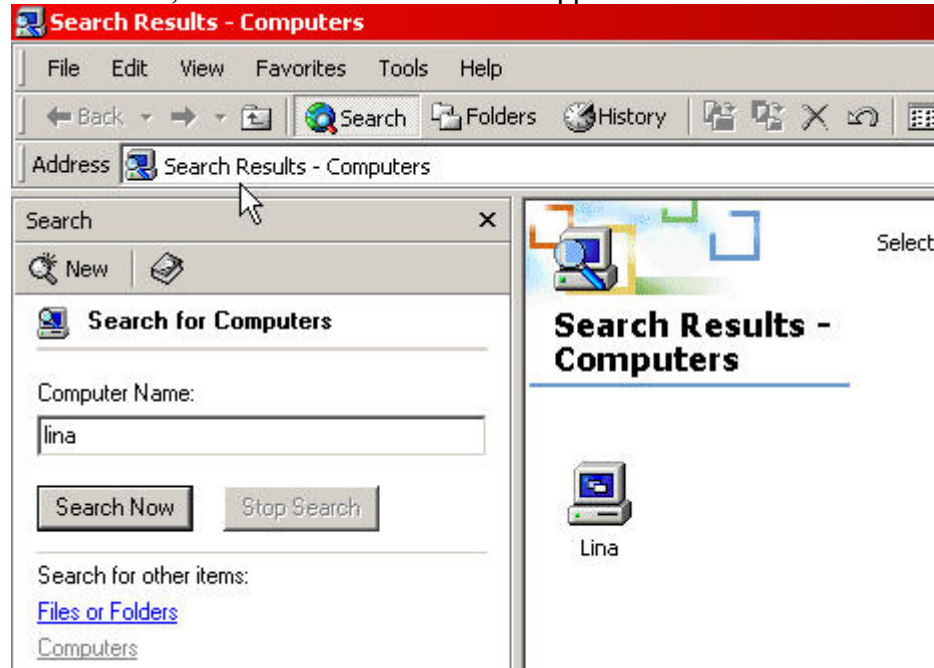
Search Results - Computers

File Edit View Favorites Tools Help

Back Search Folders History

Address Search Results - Computers

Search

New

Search for Computers

Computer Name:

lina

Search Now Stop Search

Search for other items:

Files or Folders

Computers

Search Results - Computers

Select

Lina